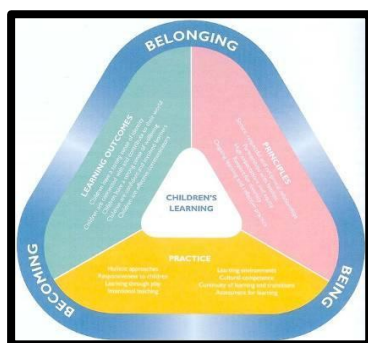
BELONGING

LEARNING OUTCOMES
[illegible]

PRINCIPLES
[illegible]

CHILDREN'S LEARNING

PRACTICE
Holistic approaches
Responsiveness to children
Learning through play
Intentional teaching
Learning environments
Cultural competence
Continuity of learning and transitions
Assessment for learning

BECOMING

BEING